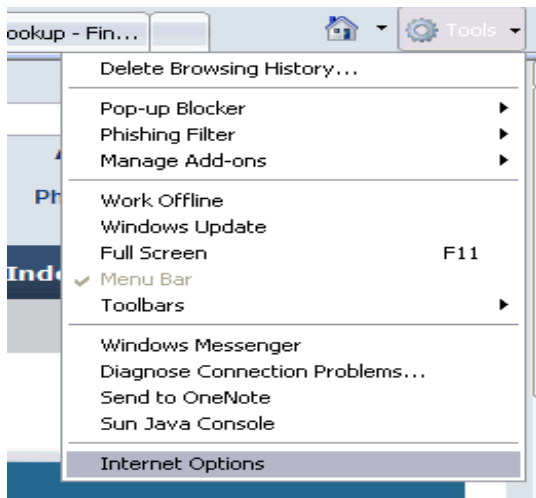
ookup - Fin...

Tools

Delete Browsing History...

Pop-up Blocker
Phishing Filter
Manage Add-ons

Ph

Work Offline
Windows Update
Full Screen F11
Ind
Menu Bar
Toolbars

Windows Messenger
Diagnose Connection Problems...
Send to OneNote
Sun Java Console

Internet Options